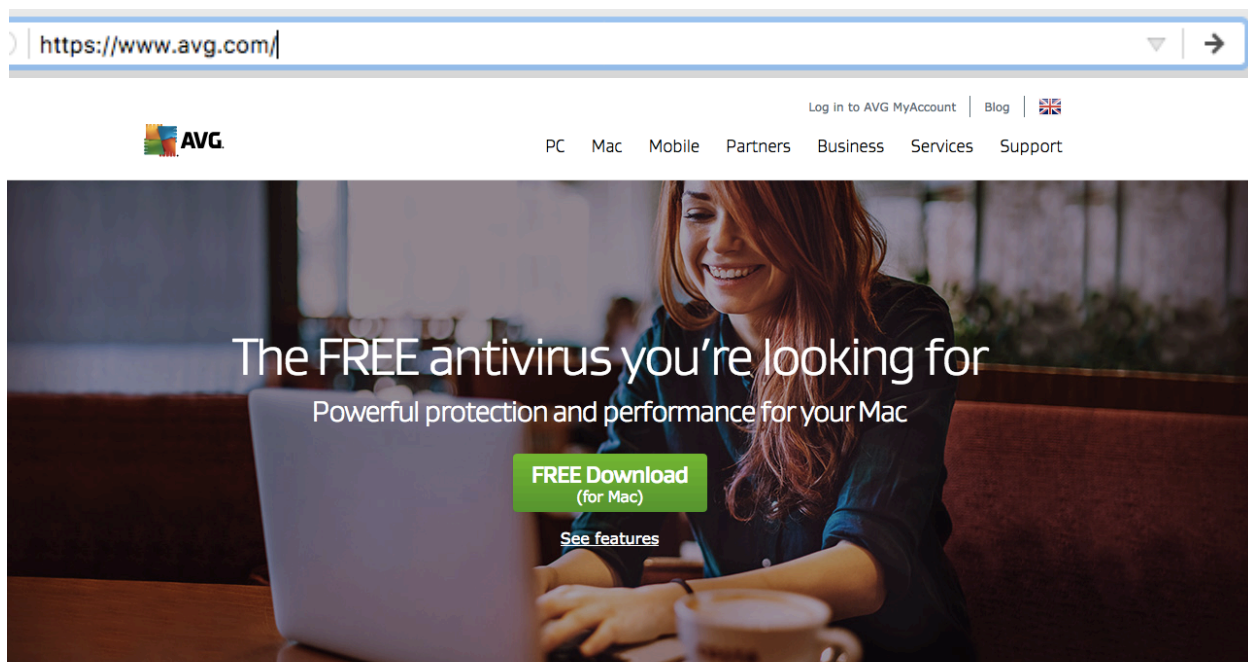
https://www.avg.com/

Log in to AVG MyAccount | Blog

AVG.

PC Mac Mobile Partners Business Services Support

The FREE antivirus you're looking for

Powerful protection and performance for your Mac

FREE Download
(for Mac)

See features